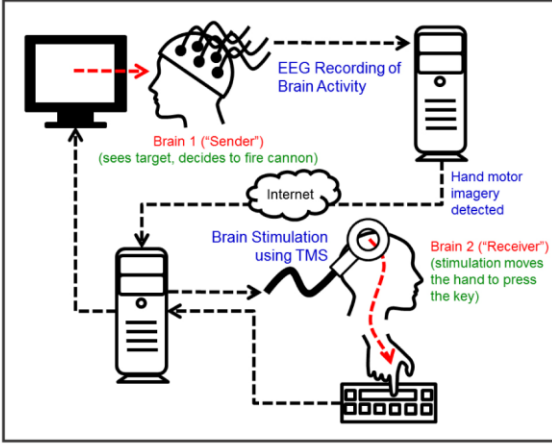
EEG Recording of Brain Activity

Brain 1 ("Sender")
(sees target, decides to fire cannon)

Internet

Hand motor imagery detected

Brain Stimulation using TMS

Brain 2 ("Receiver")
(stimulation moves the hand to press the key)